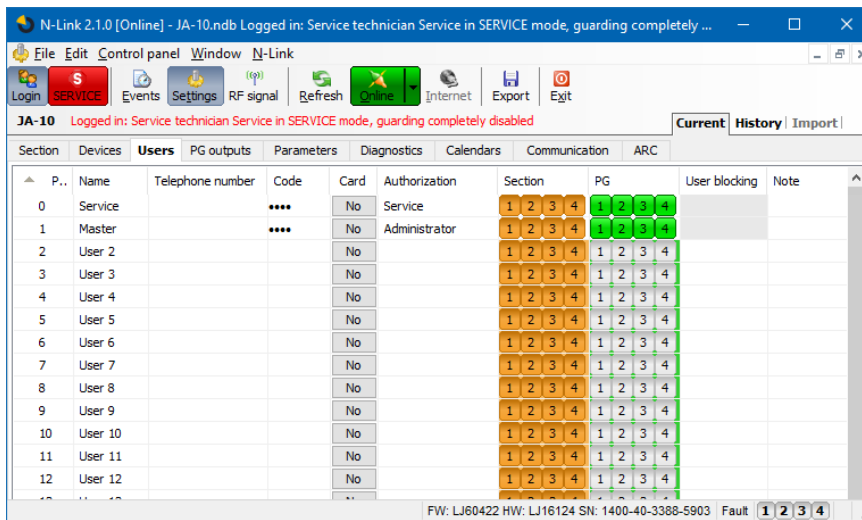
N-Link 2.1.0 [Online] - JA-10.ndb Logged in: Service technician Service in SERVICE mode, guarding completely ...

File Edit Control panel Window N-Link

Login SERVICE Events Settings RF signal Refresh Online Internet Export Exit

JA-10 Logged in: Service technician Service in SERVICE mode, guarding completely disabled

Current History Import

Section Devices Users PG outputs Parameters Diagnostics Calendars Communication ARC

| P... | Name | Telephone number | Code | Card | Authorization | Section | PG | User blocking | Note |
|---|---|---|---|---|---|---|---|---|---|
| 0 | Service | | •••• | No | Service | 1 2 3 4 | 1 2 3 4 | | |
| 1 | Master | | •••• | No | Administrator | 1 2 3 4 | 1 2 3 4 | | |
| 2 | User 2 | | | No | | 1 2 3 4 | 1 2 3 4 | | |
| 3 | User 3 | | | No | | 1 2 3 4 | 1 2 3 4 | | |
| 4 | User 4 | | | No | | 1 2 3 4 | 1 2 3 4 | | |
| 5 | User 5 | | | No | | 1 2 3 4 | 1 2 3 4 | | |
| 6 | User 6 | | | No | | 1 2 3 4 | 1 2 3 4 | | |
| 7 | User 7 | | | No | | 1 2 3 4 | 1 2 3 4 | | |
| 8 | User 8 | | | No | | 1 2 3 4 | 1 2 3 4 | | |
| 9 | User 9 | | | No | | 1 2 3 4 | 1 2 3 4 | | |
| 10 | User 10 | | | No | | 1 2 3 4 | 1 2 3 4 | | |
| 11 | User 11 | | | No | | 1 2 3 4 | 1 2 3 4 | | |
| 12 | User 12 | | | No | | 1 2 3 4 | 1 2 3 4 | | |

FW: LJ60422 HW: LJ16124 SN: 1400-40-3388-5903 Fault 1 2 3 4